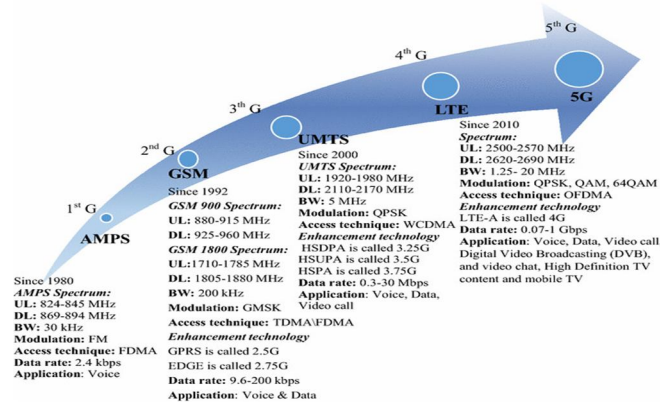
5$^{th}$ G

4$^{th}$ G

3$^{th}$ G

2$^{nd}$ G

1$^{st}$ G

AMPS

GSM

UMTS

LTE

5G

Since 1980
**AMPS Spectrum:**
**UL:** 824-845 MHz
**DL:** 869-894 MHz
**BW:** 30 kHz
**Modulation:** FM
**Access technique:** FDMA
**Data rate:** 2.4 kbps
**Application:** Voice

Since 1992
**GSM 900 Spectrum:**
**UL:** 880-915 MHz
**DL:** 925-960 MHz
**GSM 1800 Spectrum:**
**UL:**1710-1785 MHz
**DL:** 1805-1880 MHz
**BW:** 200 kHz
**Modulation:** GMSK
**Access technique:** TDMA\FDMA
**Enhancement technology**
GPRS is called 2.5G
EDGE is called 2.75G
**Data rate:** 9.6-200 kbps
**Application:** Voice & Data

Since 2000
**UMTS Spectrum:**
**UL:** 1920-1980 MHz
**DL:** 2110-2170 MHz
**BW:** 5 MHz
**Modulation:** QPSK
**Access technique:** WCDMA
**Enhancement technology**
HSDPA is called 3.25G
HSUPA is called 3.5G
HSPA is called 3.75G
**Data rate:** 0.3-30 Mbps
**Application:** Voice, Data, Video call

Since 2010
**Spectrum:**
**UL:** 2500-2570 MHz
**DL:** 2620-2690 MHz
**BW:** 1.25- 20 MHz
**Modulation:** QPSK, QAM, 64QAM
**Access technique:** OFDMA
**Enhancement technology**
LTE-A is called 4G
**Data rate:** 0.07-1 Gbps
**Application:** Voice, Data, Video call Digital Video Broadcasting (DVB), and video chat, High Definition TV content and mobile TV